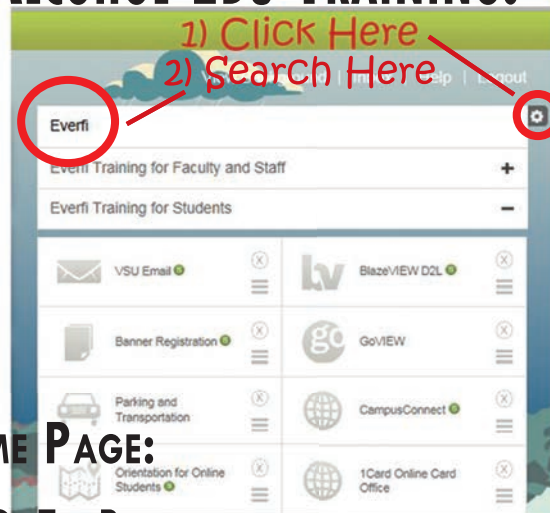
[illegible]
1) Click Here
2) Search Here
elp | Logout
Everfi
Everfi Training for Faculty and Staff +
Everfi Training for Students −
VSU Email
BlazeVIEW D2L
Banner Registration
GoVIEW
Parking and Transportation
CampusConnect
Orientation for Online Students
1Card Online Card Office
me Page: